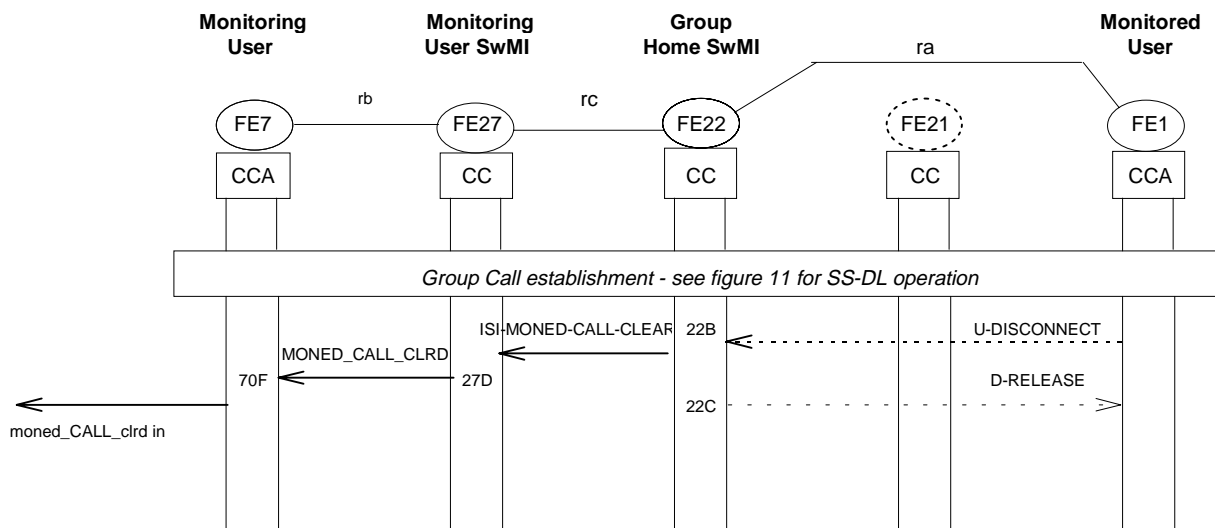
Monitoring User

Monitoring User SwMI

Group Home SwMI

Monitored User

ra

rb

rc

FE7

FE27

FE22

FE21

FE1

CCA

CC

CC

CC

CCA

Group Call establishment - see figure 11 for SS-DL operation

ISI-MONED-CALL-CLEAR

22B

U-DISCONNECT

MONED_CALL_CLRD

70F

27D

D-RELEASE

22C

moned_CALL_clrd in